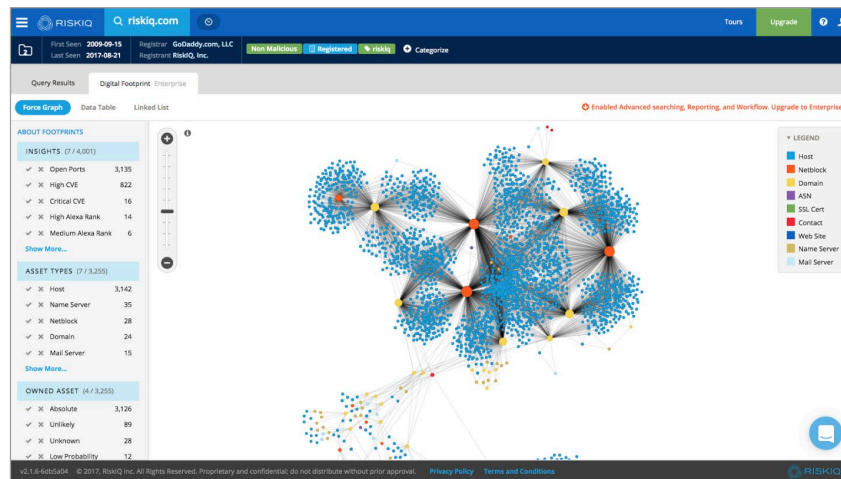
RISKIQ riskiq.com

Tours Upgrade

First Seen 2009-09-15
Last Seen 2017-08-21

Registrar GoDaddy.com, LLC
Registrant RiskIQ, Inc.

Non Malicious Registered riskiq Categorize

Query Results Digital Footprint Enterprise

Force Graph Data Table Linked List

Enabled Advanced searching, Reporting, and Workflow. Upgrade to Enterprise

ABOUT FOOTPRINTS

INSIGHTS (7 / 4,001)

| | |
|---|---|
| Open Ports | 3,135 |
| High CVE | 822 |
| Critical CVE | 16 |
| High Alexa Rank | 14 |
| Medium Alexa Rank | 6 |

Show More...

ASSET TYPES (7 / 3,255)

| | |
|---|---|
| Host | 3,142 |
| Name Server | 35 |
| Netblock | 28 |
| Domain | 24 |
| Mail Server | 15 |

Show More...

OWNED ASSET (4 / 3,255)

| | |
|---|---|
| Absolute | 3,126 |
| Unlikely | 89 |
| Unknown | 28 |
| Low Probability | 12 |

LEGEND
Host
Netblock
Domain
ASN
SSL Cert
Contact
Web Site
Name Server
Mail Server

v2.1.6-6db5a04 © 2017, RiskIQ Inc. All Rights Reserved. Proprietary and confidential; do not distribute without prior approval. Privacy Policy Terms and Conditions

RISKIQ